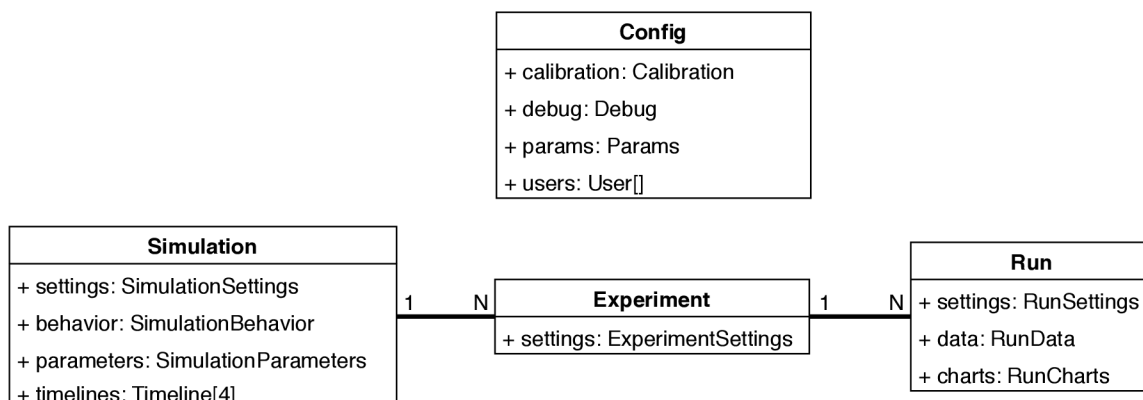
Config
+ calibration: Calibration
+ debug: Debug
+ params: Params
+ users: User[]

Simulation
+ settings: SimulationSettings
+ behavior: SimulationBehavior
+ parameters: SimulationParameters
+ timelines: Timeline[4]

1 N

Experiment
+ settings: ExperimentSettings

1 N

Run
+ settings: RunSettings
+ data: RunData
+ charts: RunCharts